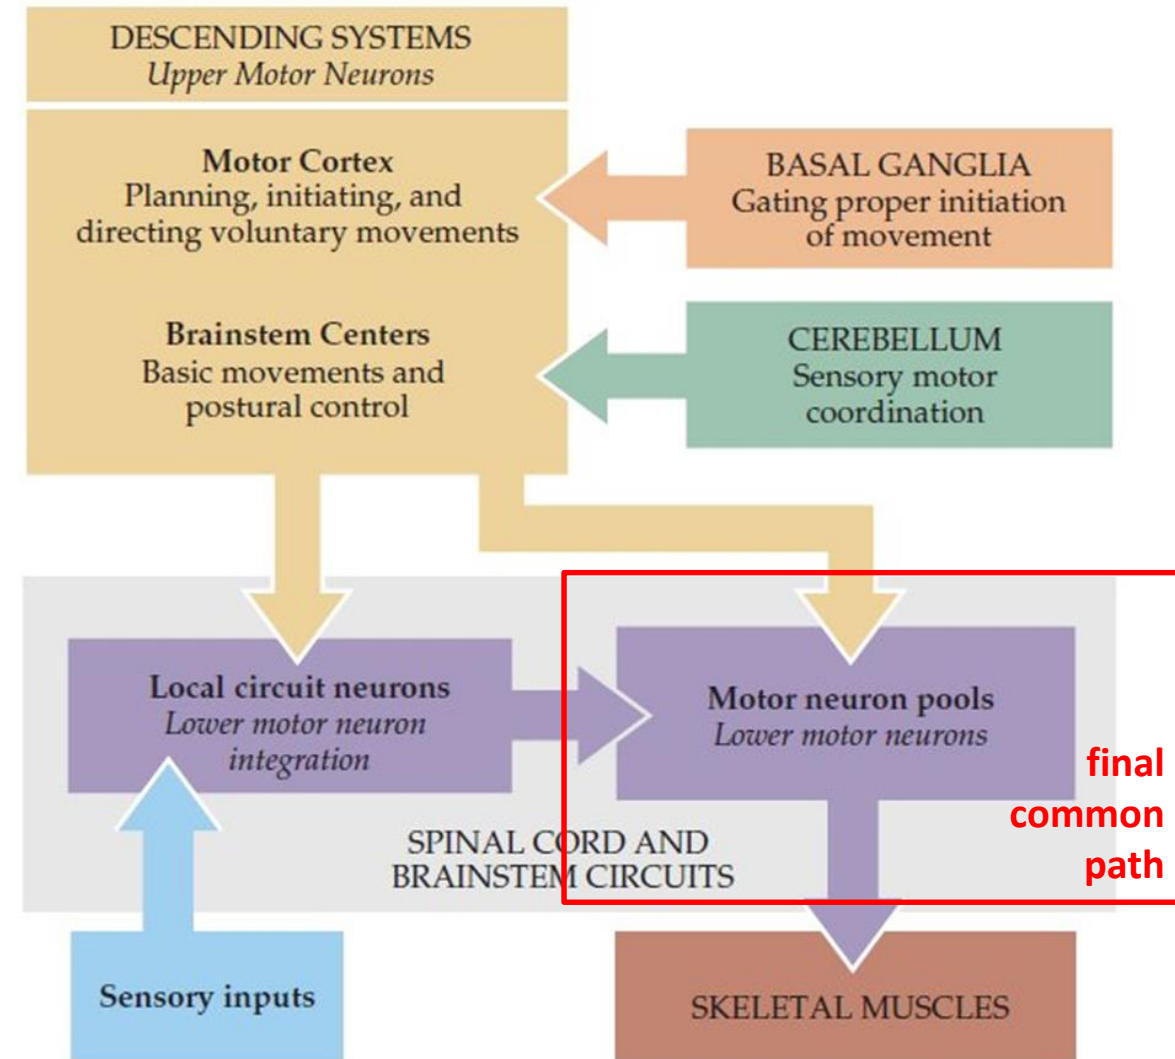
DESCENDING SYSTEMS
*Upper Motor Neurons*

**Motor Cortex**
Planning, initiating, and directing voluntary movements

**Brainstem Centers**
Basic movements and postural control

BASAL GANGLIA
Gating proper initiation of movement

CEREBELLUM
Sensory motor coordination

**Local circuit neurons**
*Lower motor neuron integration*

**Motor neuron pools**
*Lower motor neurons*

final common path

SPINAL CORD AND BRAINSTEM CIRCUITS

**Sensory inputs**

SKELETAL MUSCLES